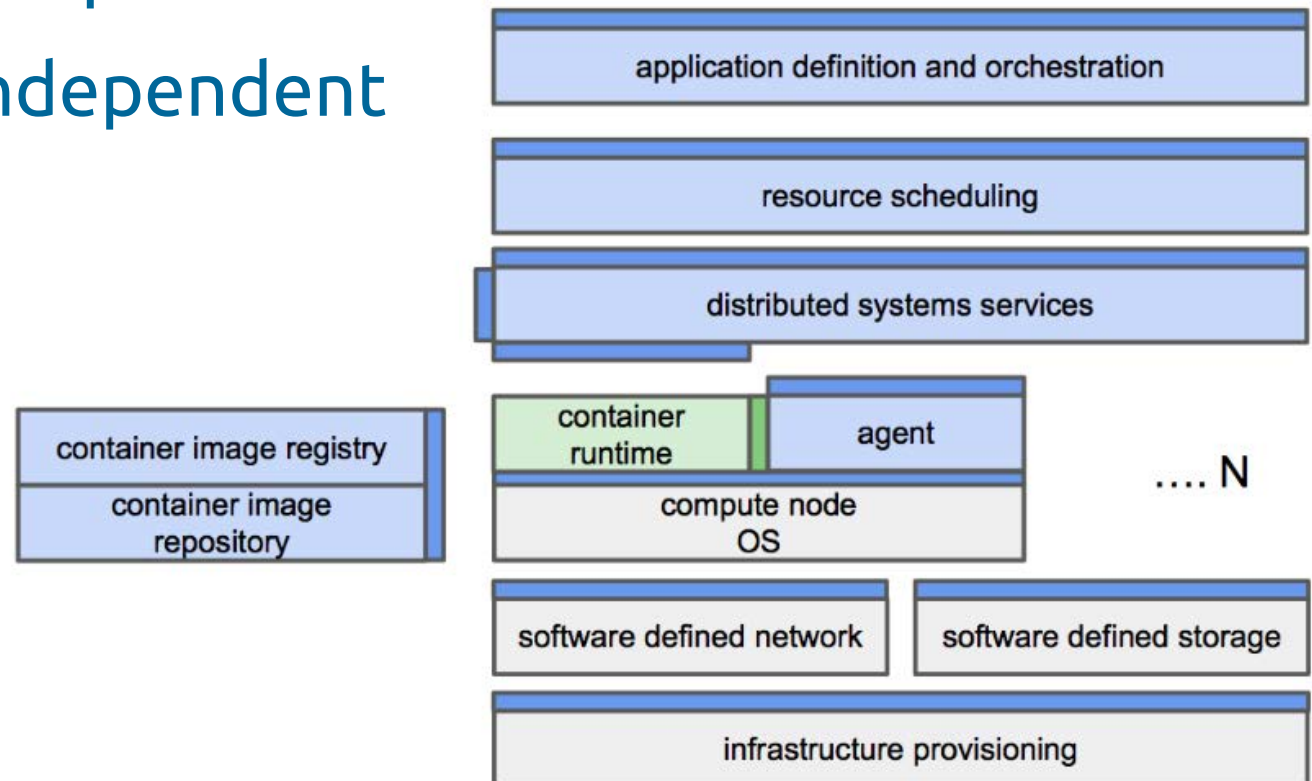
ndependent

application definition and orchestration

resource scheduling

distributed systems services

container image registry

container image repository

container runtime

agent

compute node OS

.... N

software defined network

software defined storage

infrastructure provisioning